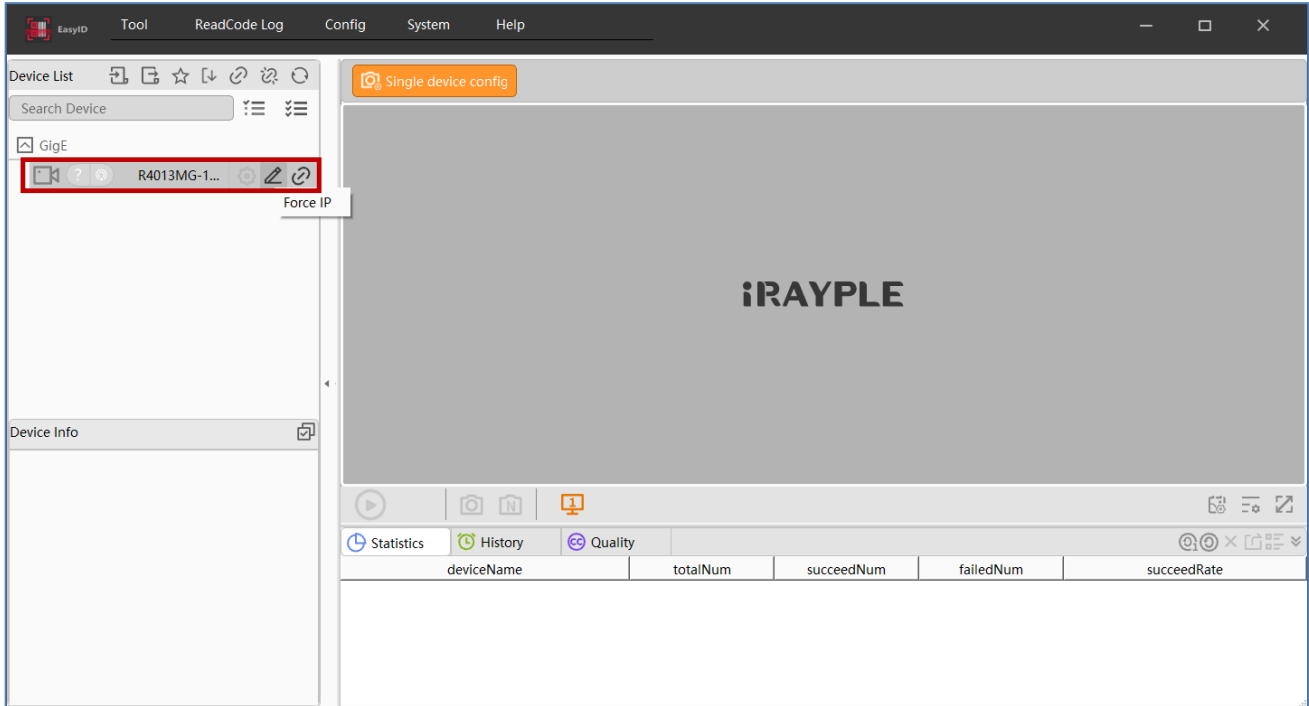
EasyID Tool ReadCode Log Config System Help

Device List

Search Device

GigE

R4013MG-1...

Force IP

Device Info

Single device config

iRAYPLE

Statistics History Quality

| deviceName | totalNum | succeedNum | failedNum | succeedRate |
|---|---|---|---|---|